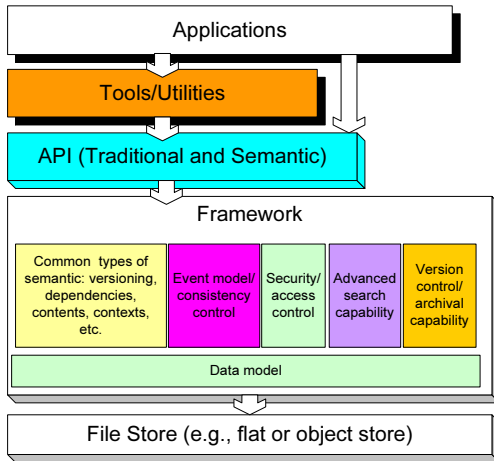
Applications

Tools/Utilities

API (Traditional and Semantic)

Framework

Common types of semantic: versioning, dependencies, contents, contexts, etc.

Event model/ consistency control

Security/ access control

Advanced search capability

Version control/ archival capability

Data model

File Store (e.g., flat or object store)